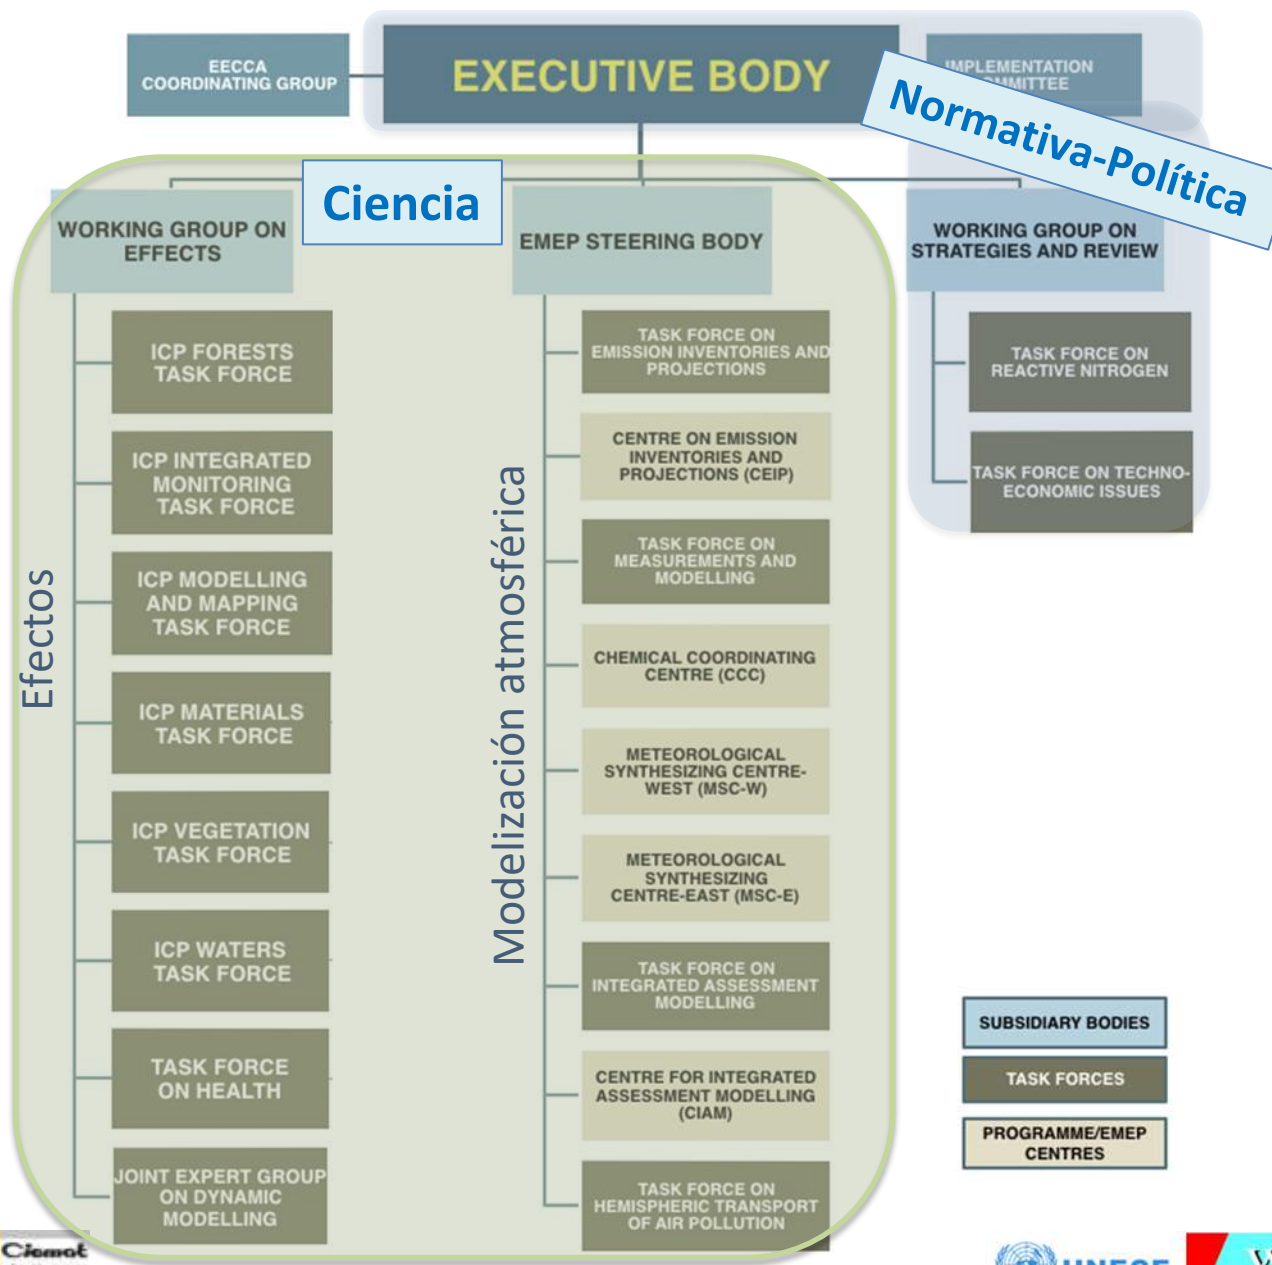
EECCA COORDINATING GROUP

EXECUTIVE BODY

IMPLEMENTATION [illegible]MITTEE

Normativa-Política

Ciencia

WORKING GROUP ON EFFECTS

EMEP STEERING BODY

WORKING GROUP ON STRATEGIES AND REVIEW

Efectos

ICP FORESTS TASK FORCE

ICP INTEGRATED MONITORING TASK FORCE

ICP MODELLING AND MAPPING TASK FORCE

ICP MATERIALS TASK FORCE

ICP VEGETATION TASK FORCE

ICP WATERS TASK FORCE

TASK FORCE ON HEALTH

JOINT EXPERT GROUP ON DYNAMIC MODELLING

Modelización atmosférica

TASK FORCE ON EMISSION INVENTORIES AND PROJECTIONS

CENTRE ON EMISSION INVENTORIES AND PROJECTIONS (CEIP)

TASK FORCE ON MEASUREMENTS AND MODELLING

CHEMICAL COORDINATING CENTRE (CCC)

METEOROLOGICAL SYNTHESIZING CENTRE-WEST (MSC-W)

METEOROLOGICAL SYNTHESIZING CENTRE-EAST (MSC-E)

TASK FORCE ON INTEGRATED ASSESSMENT MODELLING

CENTRE FOR INTEGRATED ASSESSMENT MODELLING (CIAM)

TASK FORCE ON HEMISPHERIC TRANSPORT OF AIR POLLUTION

TASK FORCE ON REACTIVE NITROGEN

TASK FORCE ON TECHNO-ECONOMIC ISSUES

SUBSIDIARY BODIES

TASK FORCES

PROGRAMME/EMEP CENTRES

Ciemat

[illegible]